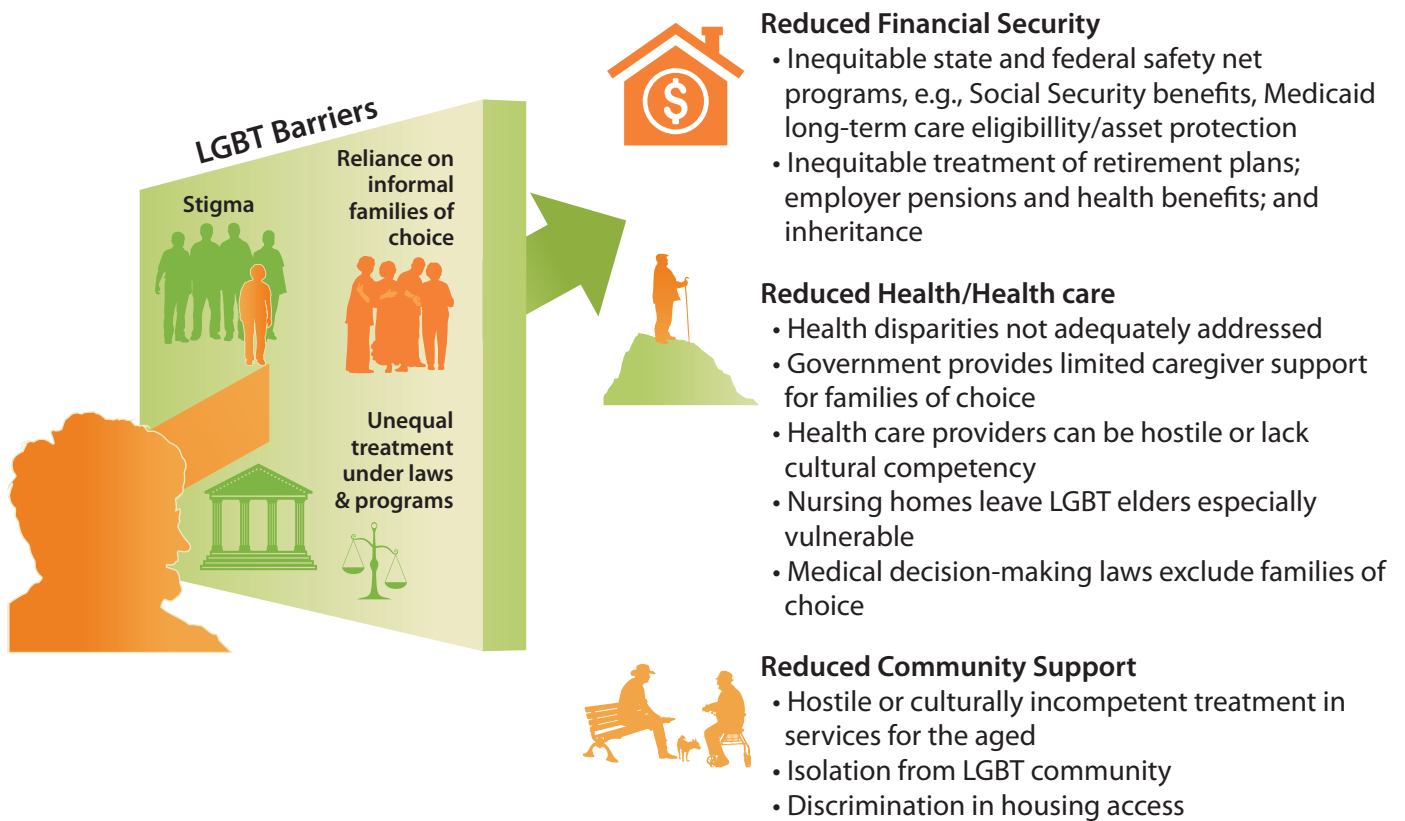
LGBT Barriers

Stigma

Reliance on informal families of choice

Unequal treatment under laws & programs

Reduced Financial Security
• Inequitable state and federal safety net programs, e.g., Social Security benefits, Medicaid long-term care eligibillity/asset protection
• Inequitable treatment of retirement plans; employer pensions and health benefits; and inheritance

Reduced Health/Health care
• Health disparities not adequately addressed
• Government provides limited caregiver support for families of choice
• Health care providers can be hostile or lack cultural competency
• Nursing homes leave LGBT elders especially vulnerable
• Medical decision-making laws exclude families of choice

Reduced Community Support
• Hostile or culturally incompetent treatment in services for the aged
• Isolation from LGBT community
• Discrimination in housing access